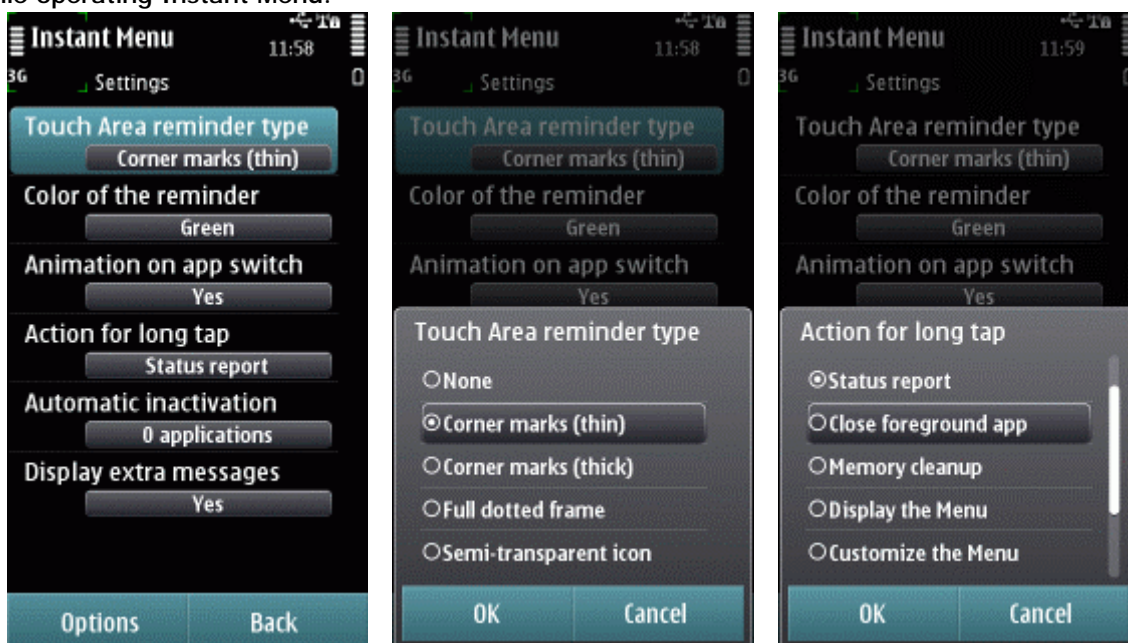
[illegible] operating Instant Menu.

Instant Menu 11:58
3G Settings
Touch Area reminder type
Corner marks (thin)
Color of the reminder
Green
Animation on app switch
Yes
Action for long tap
Status report
Automatic inactivation
0 applications
Display extra messages
Yes
Options Back

Instant Menu 11:58
3G Settings
Touch Area reminder type
Corner marks (thin)
Color of the reminder
Green
Animation on app switch
Yes
Touch Area reminder type
None
Corner marks (thin)
Corner marks (thick)
Full dotted frame
Semi-transparent icon
OK Cancel

Instant Menu 11:59
3G Settings
Touch Area reminder type
Corner marks (thin)
Color of the reminder
Green
Animation on app switch
Yes
Action for long tap
Status report
Close foreground app
Memory cleanup
Display the Menu
Customize the Menu
OK Cancel